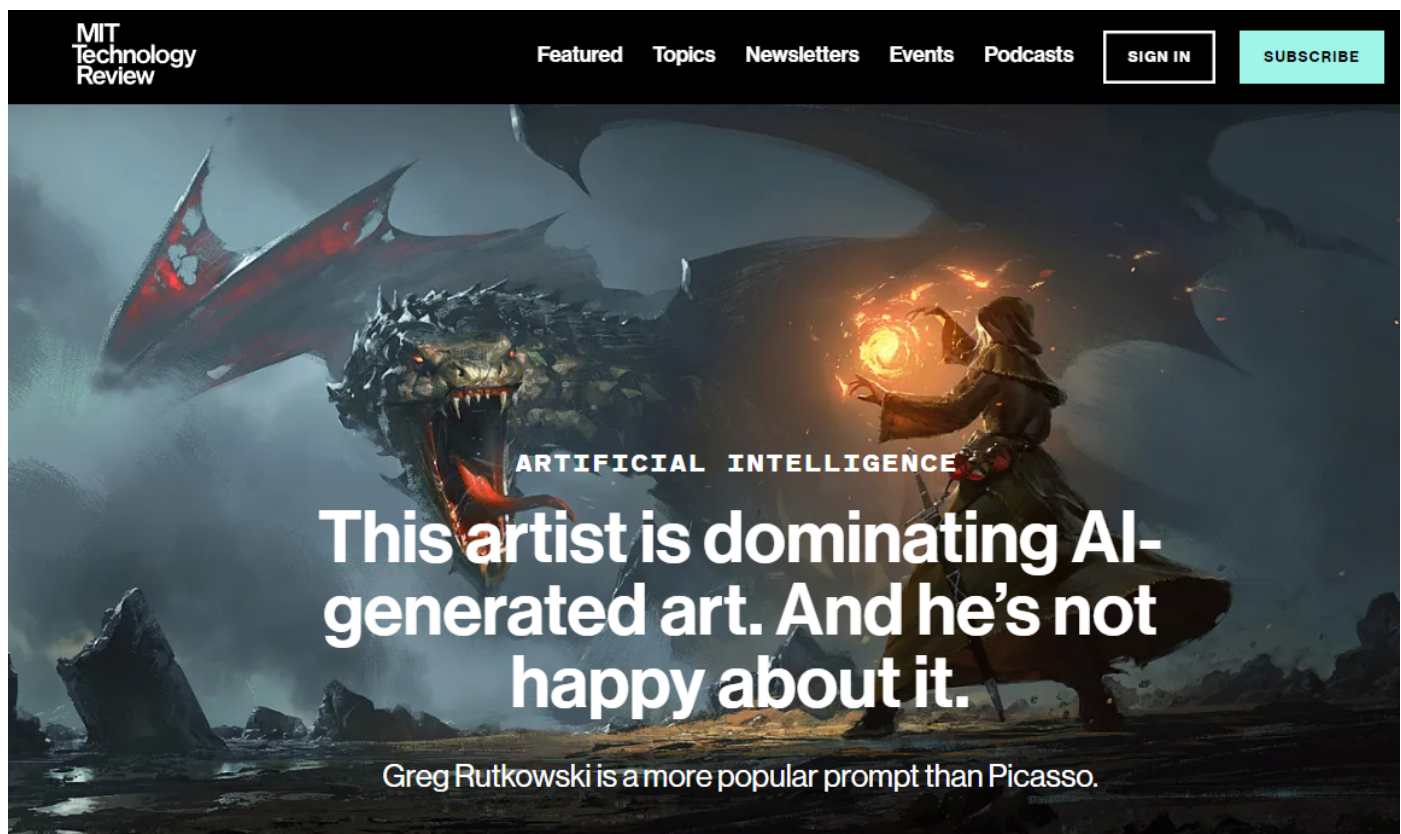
MIT Technology Review

Featured Topics Newsletters Events Podcasts SIGN IN SUBSCRIBE

ARTIFICIAL INTELLIGENCE

This artist is dominating AI-generated art. And he's not happy about it.

Greg Rutkowski is a more popular prompt than Picasso.